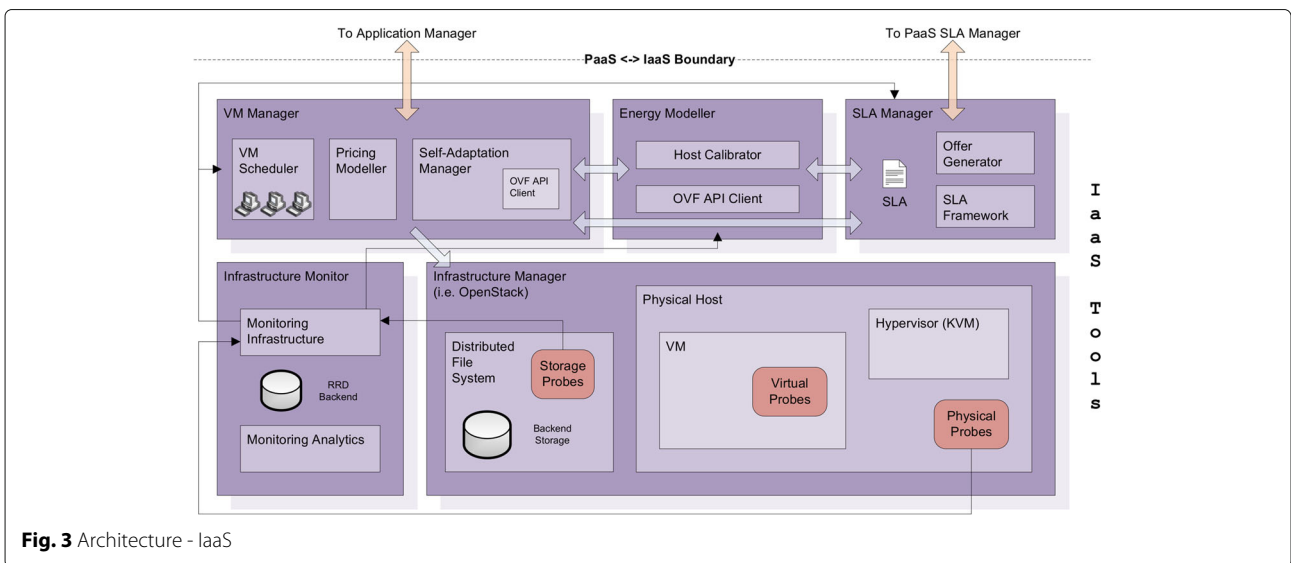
To Application Manager

To PaaS SLA Manager

PaaS <-> IaaS Boundary

VM Manager

VM Scheduler

Pricing Modeller

Self-Adaptation Manager

OVF API Client

Energy Modeller

Host Calibrator

OVF API Client

SLA Manager

SLA

Offer Generator

SLA Framework

IaaS Tools

Infrastructure Monitor

Monitoring Infrastructure

RRD Backend

Monitoring Analytics

Infrastructure Manager (i.e. OpenStack)

Distributed File System

Storage Probes

Backend Storage

Physical Host

VM

Virtual Probes

Hypervisor (KVM)

Physical Probes

**Fig. 3** Architecture - IaaS